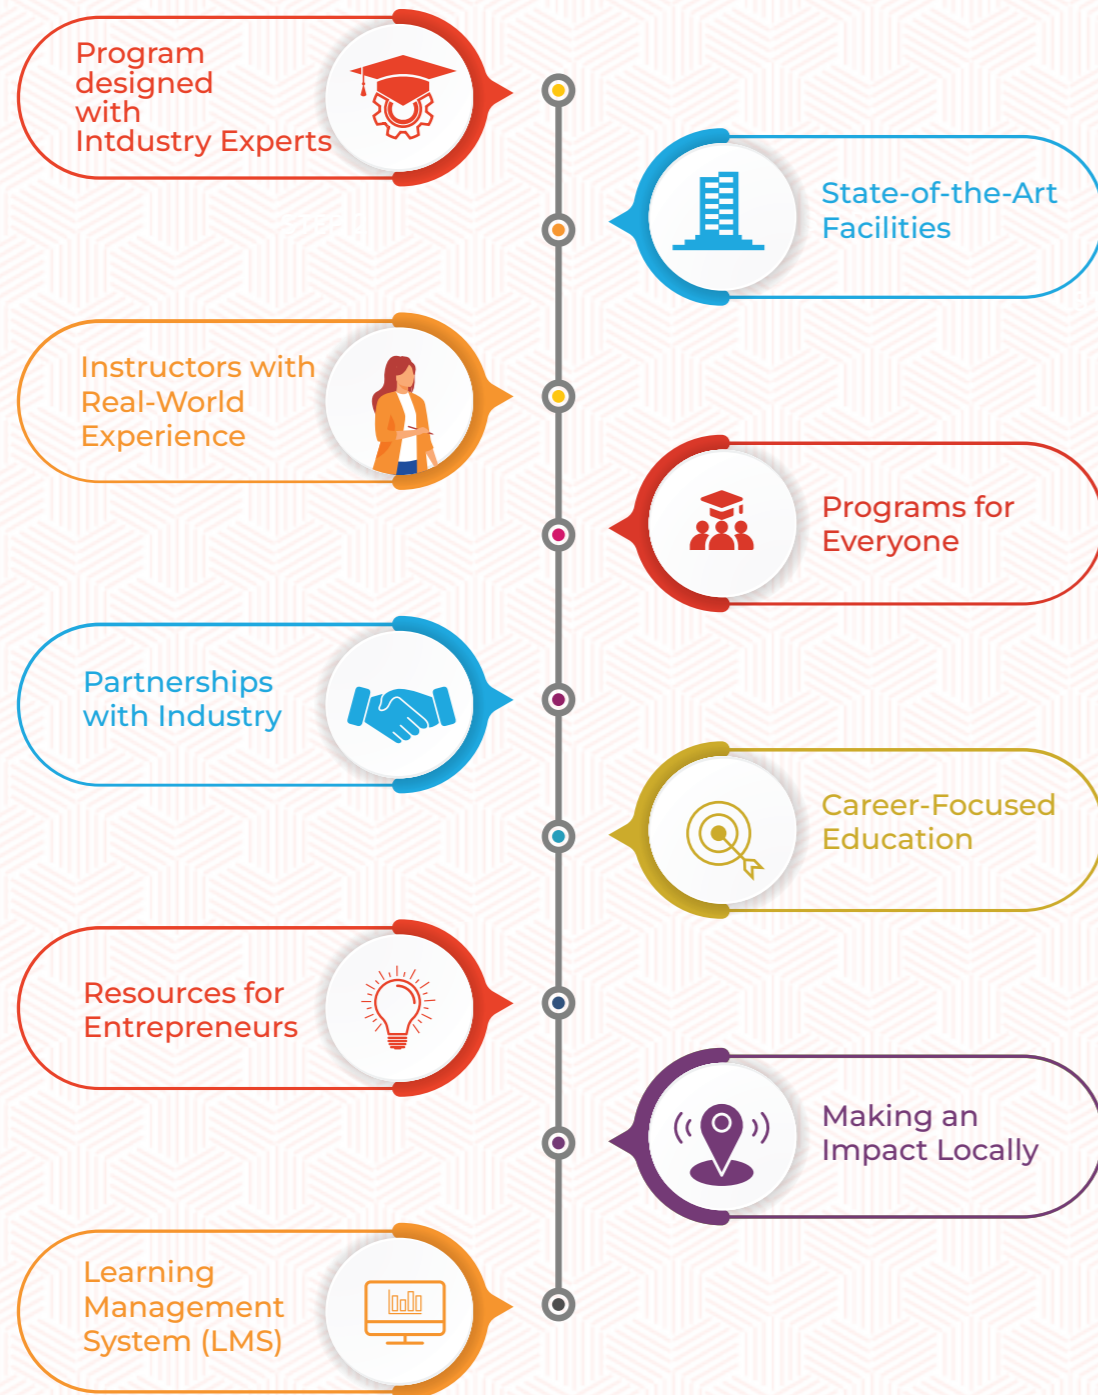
Program designed with Intdustry Experts

State-of-the-Art Facilities

Instructors with Real-World Experience

Programs for Everyone

Partnerships with Industry

Career-Focused Education

Resources for Entrepreneurs

Making an Impact Locally

Learning Management System (LMS)